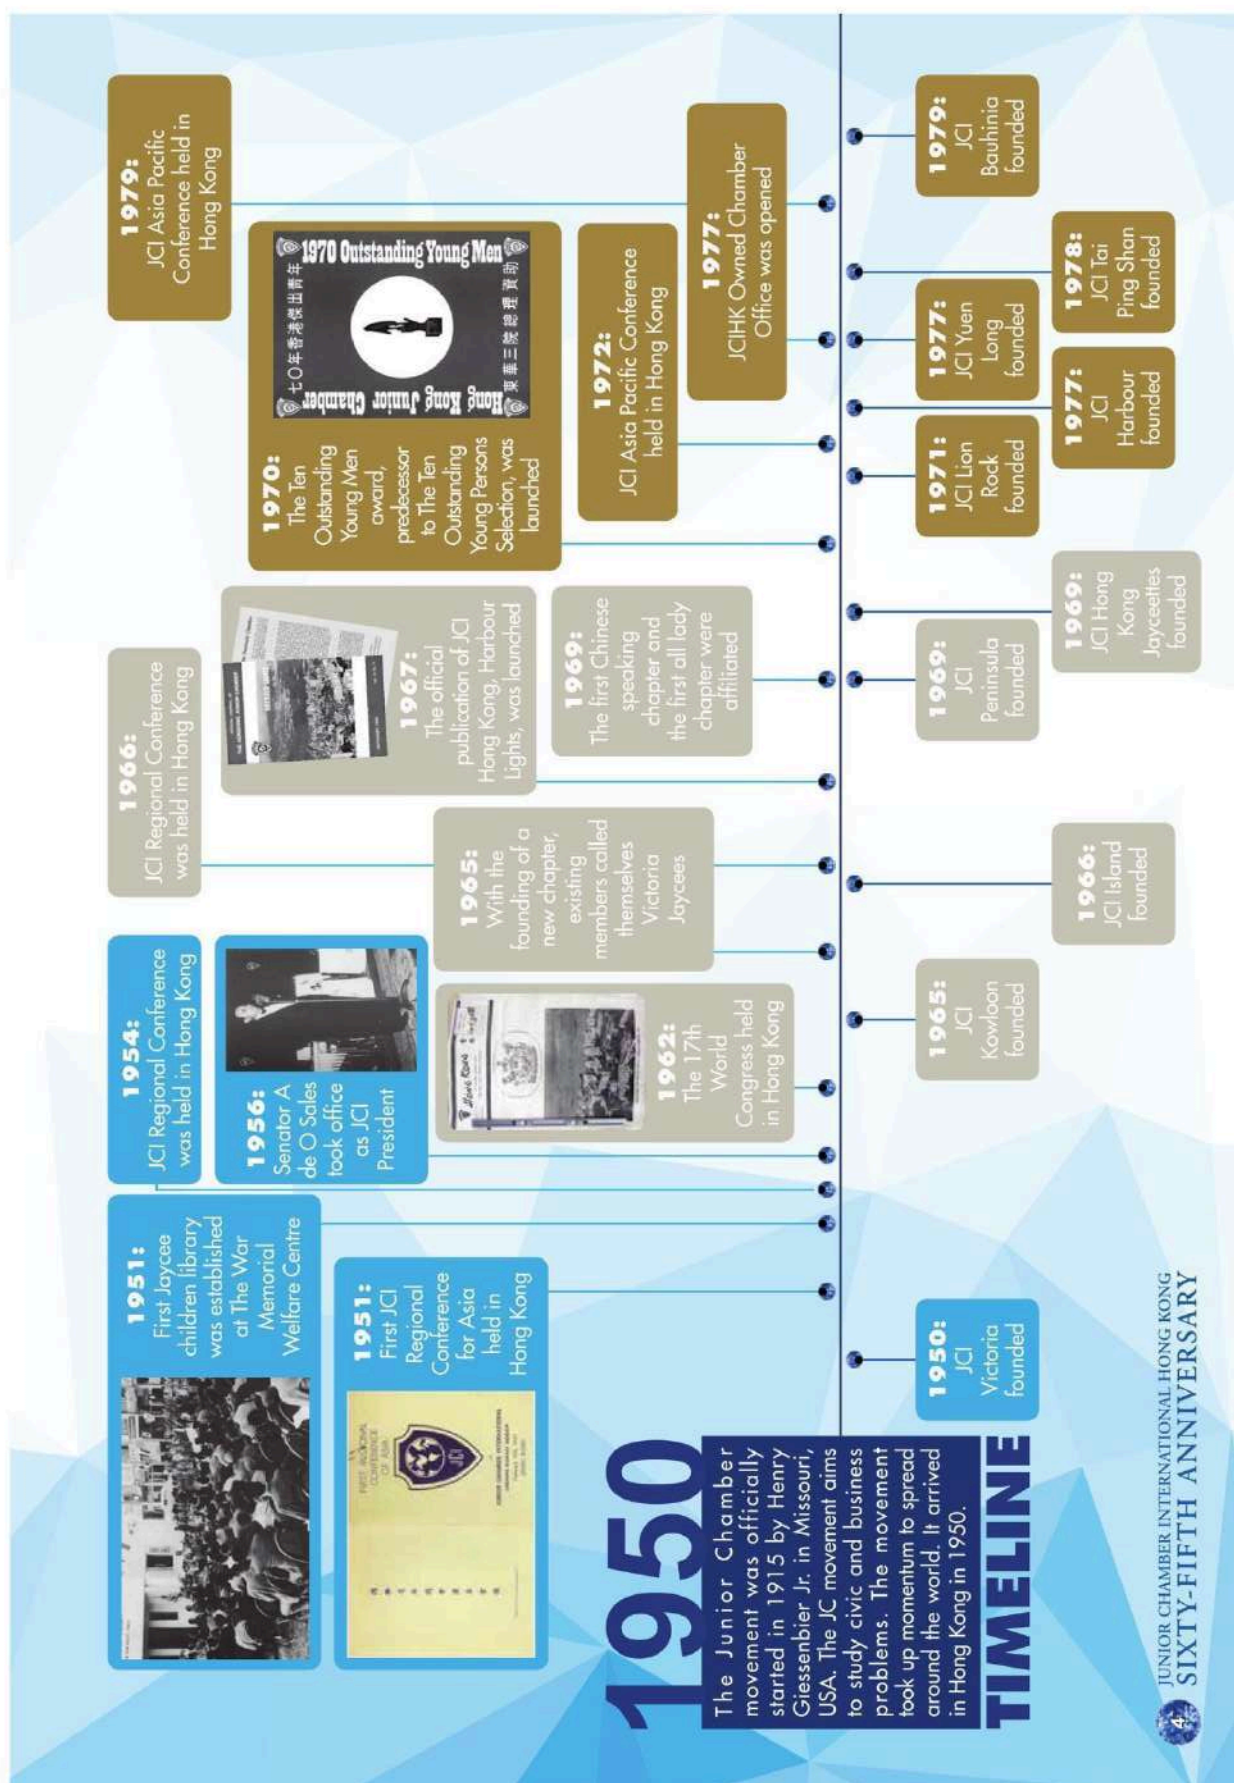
1950

The Junior Chamber movement was officially started in 1915 by Henry Giessenbier Jr. in Missouri, USA. The JC movement aims to study civic and business problems. The movement took up momentum to spread around the world. It arrived in Hong Kong in 1950.

TIMELINE

1950: JCI Victoria founded

1951: First Jaycee children library was established at The War Memorial Welfare Centre

1951: First JCI Regional Conference for Asia held in Hong Kong

FIRST REGIONAL CONFERENCE OF ASIA

1954: JCI Regional Conference was held in Hong Kong

1956: Senator A de O Sales took office as JCI President

1962: The 17th World Congress held in Hong Kong

1965: JCI Kowloon founded

1965: With the founding of a new chapter, existing members called themselves Victoria Jaycees

1966: JCI Regional Conference was held in Hong Kong

1966: JCI Island founded

1967: The official publication of JCI Hong Kong, Harbour Lights, was launched

1969: The first Chinese speaking chapter and the first all lady chapter were affiliated

1969: JCI Peninsula founded

1969: JCI Hong Kong Jayceettes founded

1970: The Ten Outstanding Young Men award, predecessor to The Ten Outstanding Young Persons Selection, was launched

1970 Outstanding Young Men
Hong Kong Junior Chamber
七〇年香港傑出青年
東華三院總理貢獻

1971: JCI Lion Rock founded

1972: JCI Asia Pacific Conference held in Hong Kong

1977: JCI Harbour founded

1977: JCI Yuen Long founded

1977: JCIHK Owned Chamber Office was opened

1978: JCI Tai Ping Shan founded

1979: JCI Asia Pacific Conference held in Hong Kong

1979: JCI Bauhinia founded

4 JUNIOR CHAMBER INTERNATIONAL HONG KONG SIXTY-FIFTH ANNIVERSARY